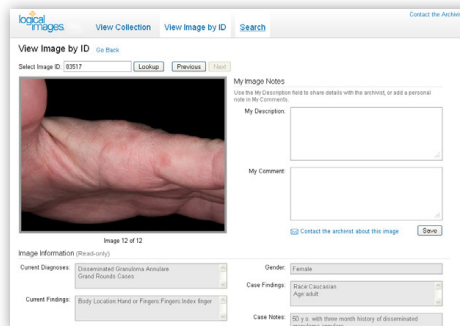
logical images

View Collection View Image by ID Search

Contact the Archi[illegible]

View Image by ID Go Back

Select Image ID: 83517 Lookup Previous Next

My Image Notes

Use the My Description field to share details with the archivist, or add a personal note in My Comments.

My Description:

My Comment:

Image 12 of 12

Contact the archivist about this image Save

Image Information (Read-only)

Current Diagnoses: Disseminated Granuloma Annulare
Grand Rounds Cases

Gender: Female

Case Findings: Race Caucasian
Age adult

Current Findings: Body Location Hand or Fingers Fingers Index finger

Case Notes: 50 y.o. with three month history of disseminated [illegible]